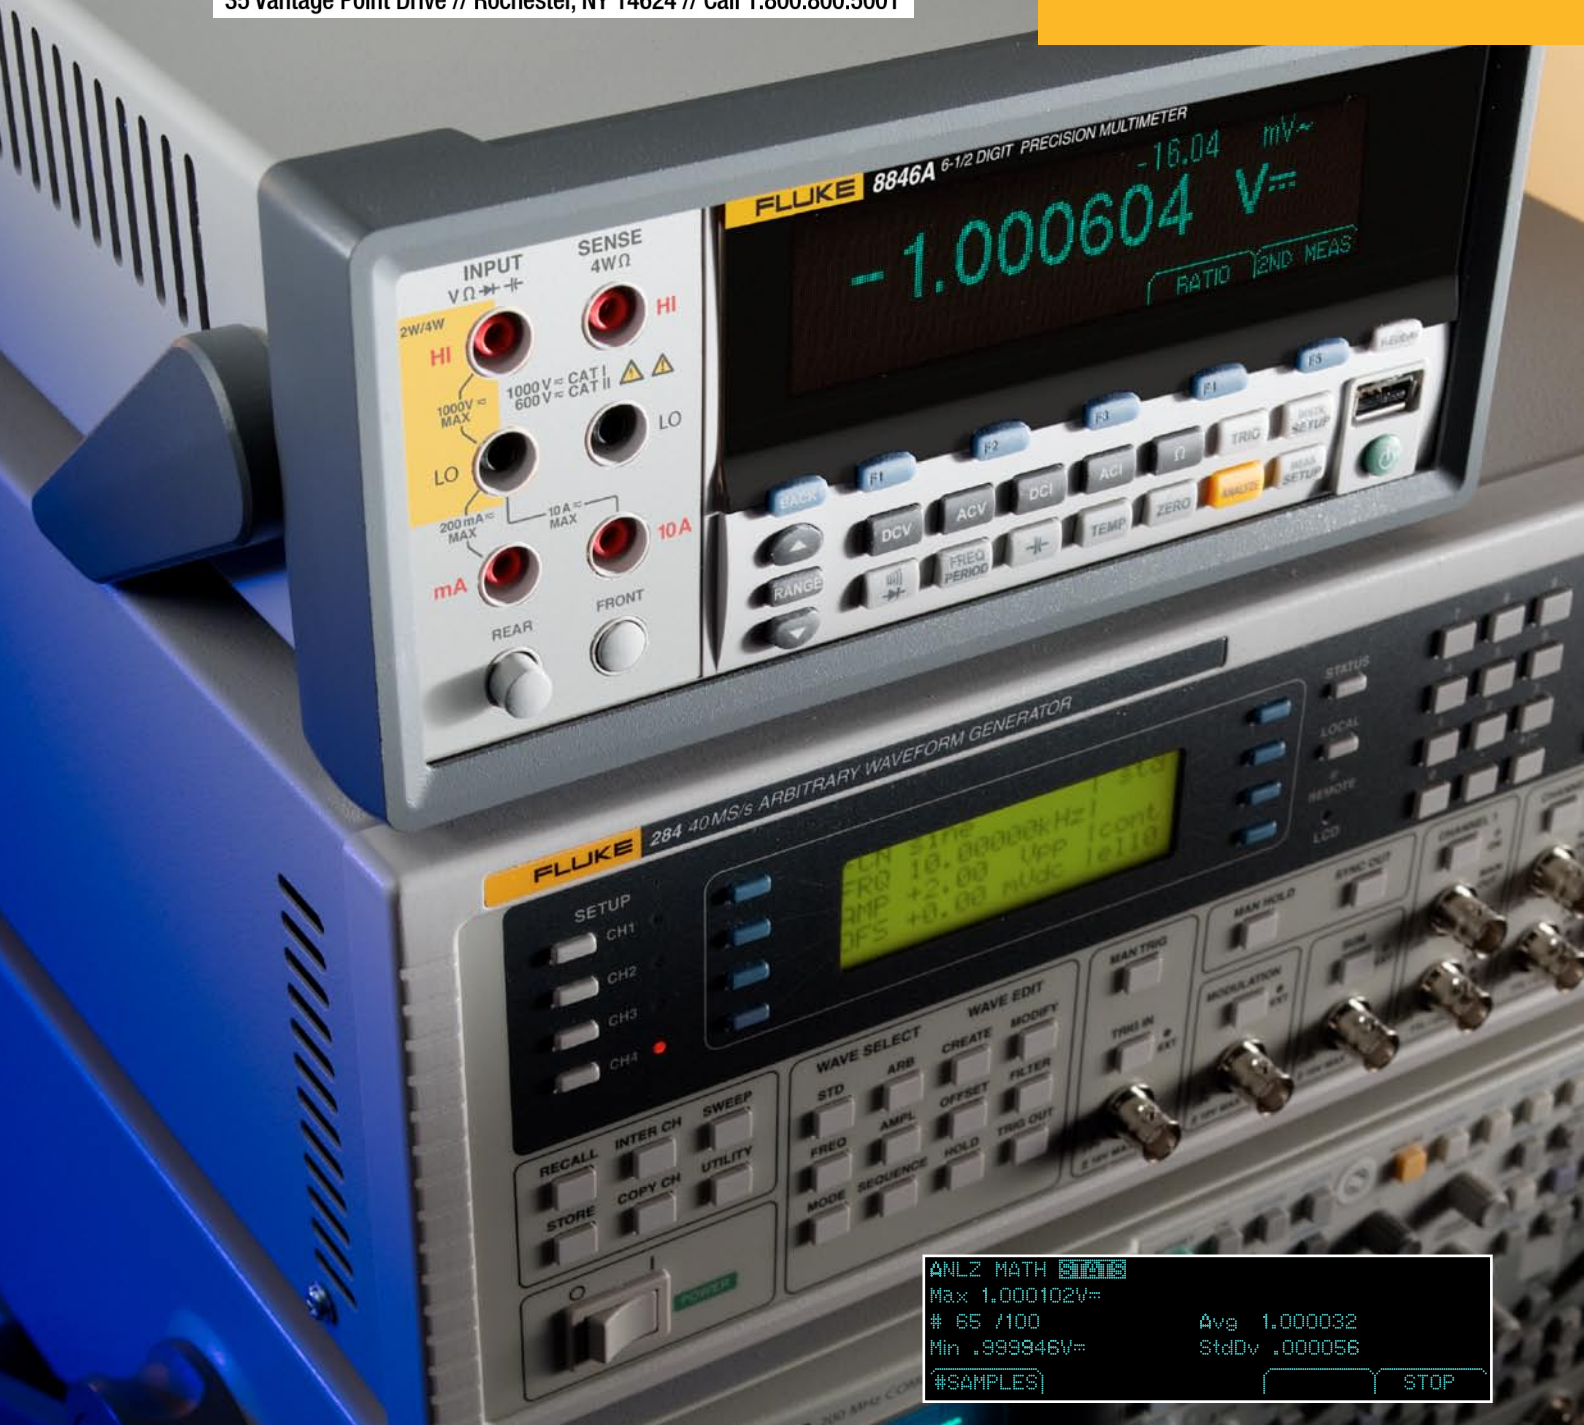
35 Vantage Point Drive // Rochester, NY 14624 // Call 1.800.800.5001

FLUKE 8846A 6-1/2 DIGIT PRECISION MULTIMETER

-16.04 mV

-1.000604 V

RATIO 2ND MEAS

INPUT V Ω
SENSE 4WΩ
2W/4W
HI
HI
1000V MAX
1000 V CAT I
600 V CAT II
LO
LO
200 mA MAX
10 A MAX
10 A
mA
REAR
FRONT

BACK
RANGE
F1 F2 F3 F4 F5
DCV ACV DCI ACI Ω TRIG
FREQ PERIOD
TEMP ZERO ANALYZE
MEAS SETUP
INSTR SETUP

FLUKE 284 40MS/s ARBITRARY WAVEFORM GENERATOR

CH1 sine std
FRQ 10.00000kHz cont
AMP +2.00 Vpp
OFS +0.00 mVdc

SETUP
CH1
CH2
CH3
CH4
RECALL
STORE
INTER CH
COPY CH
SWEEP
UTILITY
WAVE SELECT
STD
ARB
FREQ
AMPL
MODE
SEQUENCE
WAVE EDIT
CREATE
MODIFY
OFFSET
FILTER
HOLD
TRIG OUT
MAN TRIG
TRIG IN
MAN HOLD
MODULATION
SYNC OUT
STATUS
LOCAL
REMOTE
LCD
POWER

ANLZ MATH STATS
Max 1.000102V
# 65 /100
Min .999946V
Avg 1.000032
StdDv .000056
#SAMPLES
STOP